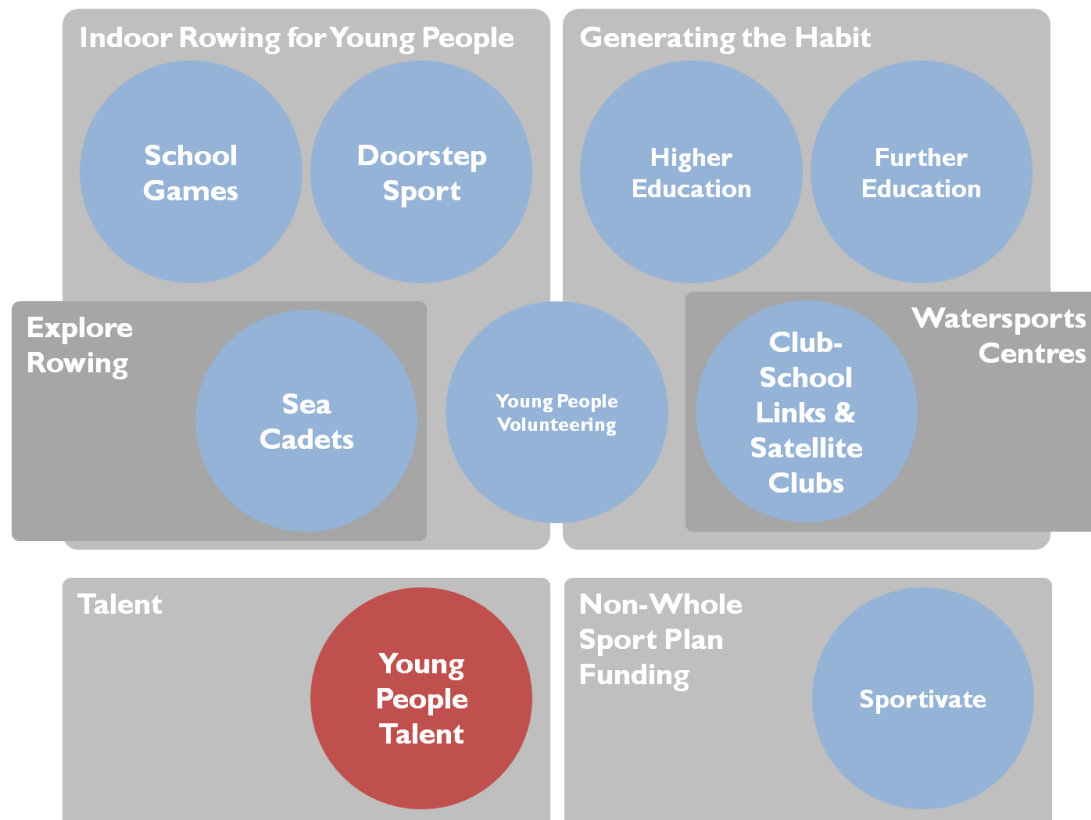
Indoor Rowing for Young People

School Games

Doorstep Sport

Generating the Habit

Higher Education

Further Education

Explore Rowing

Sea Cadets

Young People Volunteering

Watersports Centres

Club-School Links & Satellite Clubs

Talent

Young People Talent

Non-Whole Sport Plan Funding

Sportivate